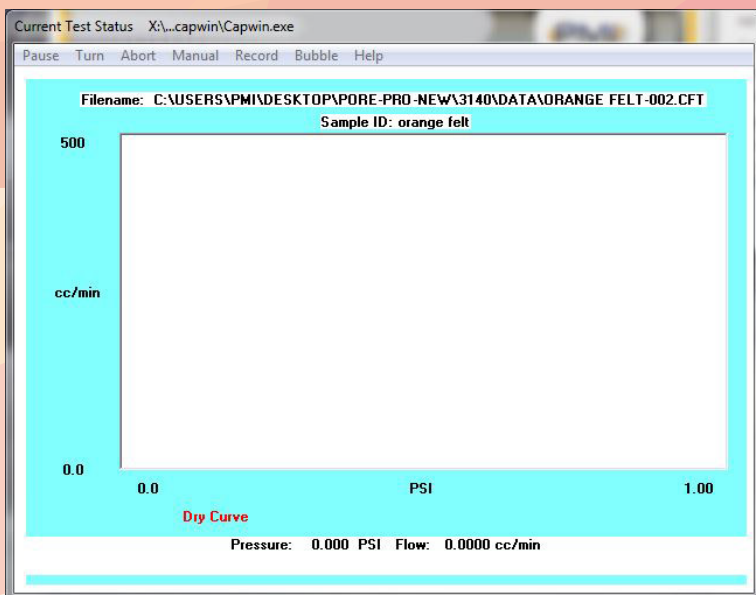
Current Test Status X:\...capwin\Capwin.exe

Pause Turn Abort Manual Record Bubble Help

Filename: C:\USERS\PMI\DESKTOP\PORE-PRO-NEW\3140\DATA\ORANGE FELT-002.CFT

Sample ID: orange felt

500

cc/min

0.0

0.0 PSI 1.00

Dry Curve

Pressure: 0.000 PSI Flow: 0.0000 cc/min